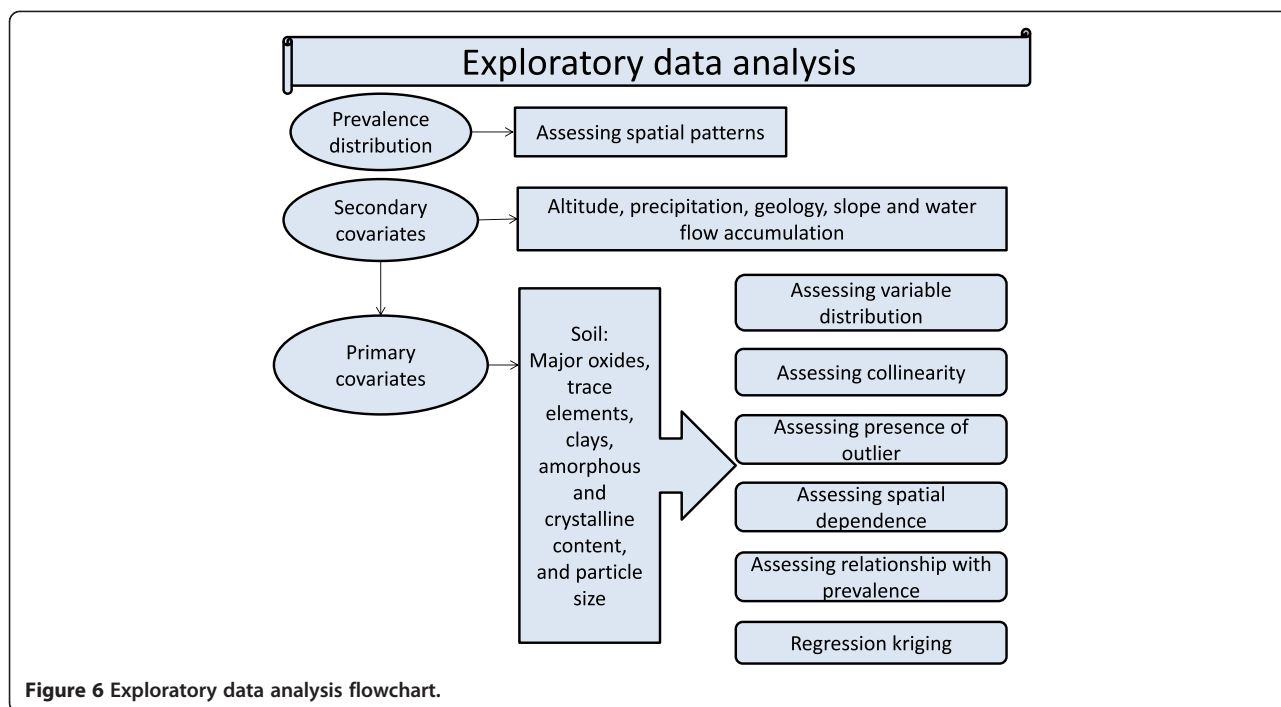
Exploratory data analysis

Prevalence distribution

Assessing spatial patterns

Secondary covariates

Altitude, precipitation, geology, slope and water flow accumulation

Primary covariates

Soil: Major oxides, trace elements, clays, amorphous and crystalline content, and particle size

Assessing variable distribution

Assessing collinearity

Assessing presence of outlier

Assessing spatial dependence

Assessing relationship with prevalence

Regression kriging

Figure 6 Exploratory data analysis flowchart.